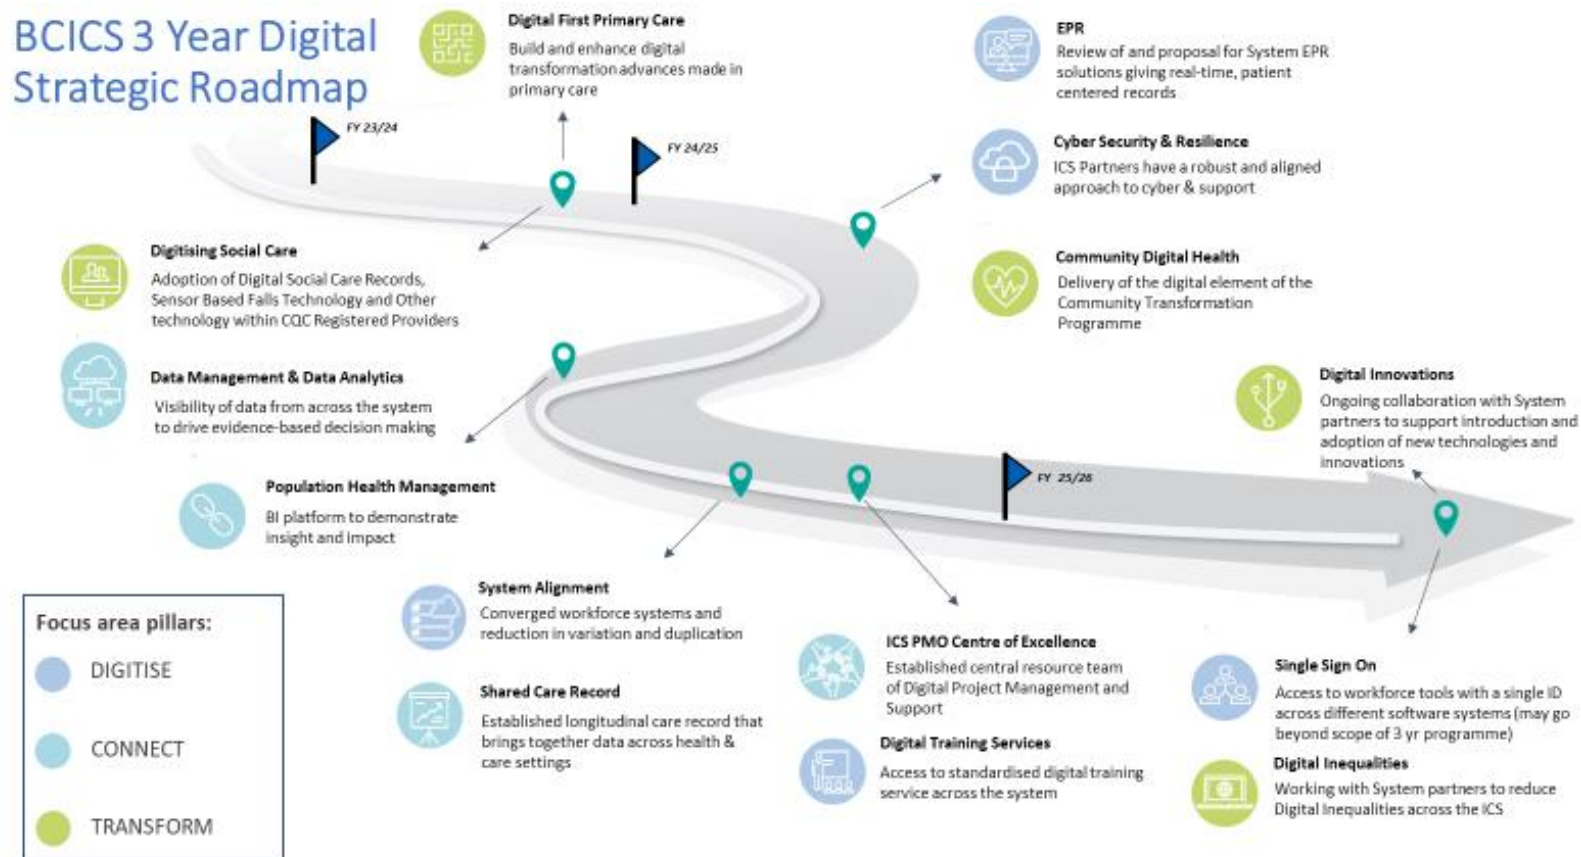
BCICS 3 Year Digital Strategic Roadmap

FY 23/24

FY 24/25

FY 25/26

Digital First Primary Care
Build and enhance digital transformation advances made in primary care

EPR
Review of and proposal for System EPR solutions giving real-time, patient centered records

Cyber Security & Resilience
ICS Partners have a robust and aligned approach to cyber & support

Digitising Social Care
Adoption of Digital Social Care Records, Sensor Based Falls Technology and Other technology within CQC Registered Providers

Community Digital Health
Delivery of the digital element of the Community Transformation Programme

Data Management & Data Analytics
Visibility of data from across the system to drive evidence-based decision making

Digital Innovations
Ongoing collaboration with System partners to support introduction and adoption of new technologies and innovations

Population Health Management
BI platform to demonstrate insight and impact

System Alignment
Converged workforce systems and reduction in variation and duplication

Focus area pillars:
DIGITISE
CONNECT
TRANSFORM

ICS PMO Centre of Excellence
Established central resource team of Digital Project Management and Support

Single Sign On
Access to workforce tools with a single ID across different software systems (may go beyond scope of 3 yr programme)

Shared Care Record
Established longitudinal care record that brings together data across health & care settings

Digital Training Services
Access to standardised digital training service across the system

Digital Inequalities
Working with System partners to reduce Digital Inequalities across the ICS